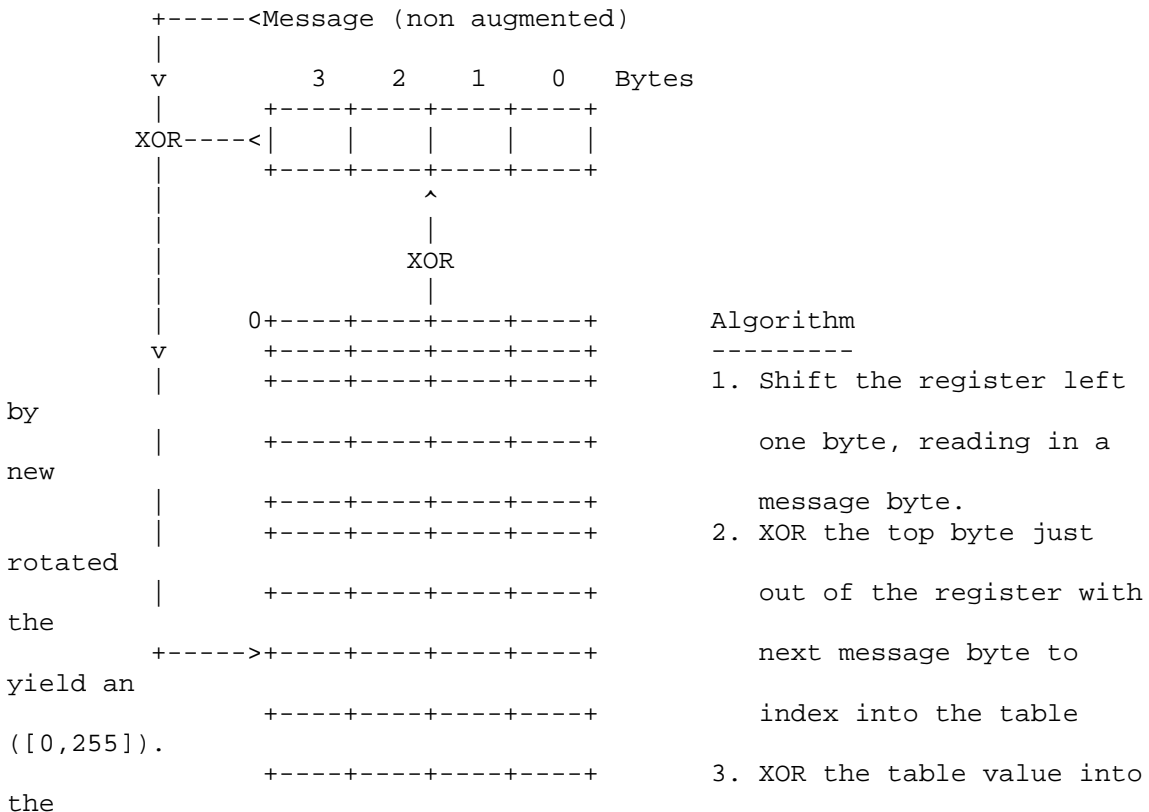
+-----<Message (non augmented)
|
v 3 2 1 0 Bytes
| +----+----+----+----+
XOR----<| | | | |
| +----+----+----+----+
| ^
| |
| XOR
| |
| 0+----+----+----+----+ Algorithm
v +----+----+----+----+ ---------
| +----+----+----+----+ 1. Shift the register left by
| +----+----+----+----+ one byte, reading in a new
| +----+----+----+----+ message byte.
| +----+----+----+----+ 2. XOR the top byte just rotated
| +----+----+----+----+ out of the register with the
+----->+----+----+----+----+ next message byte to yield an
+----+----+----+----+ index into the table ([0,255]).
+----+----+----+----+ 3. XOR the table value into the